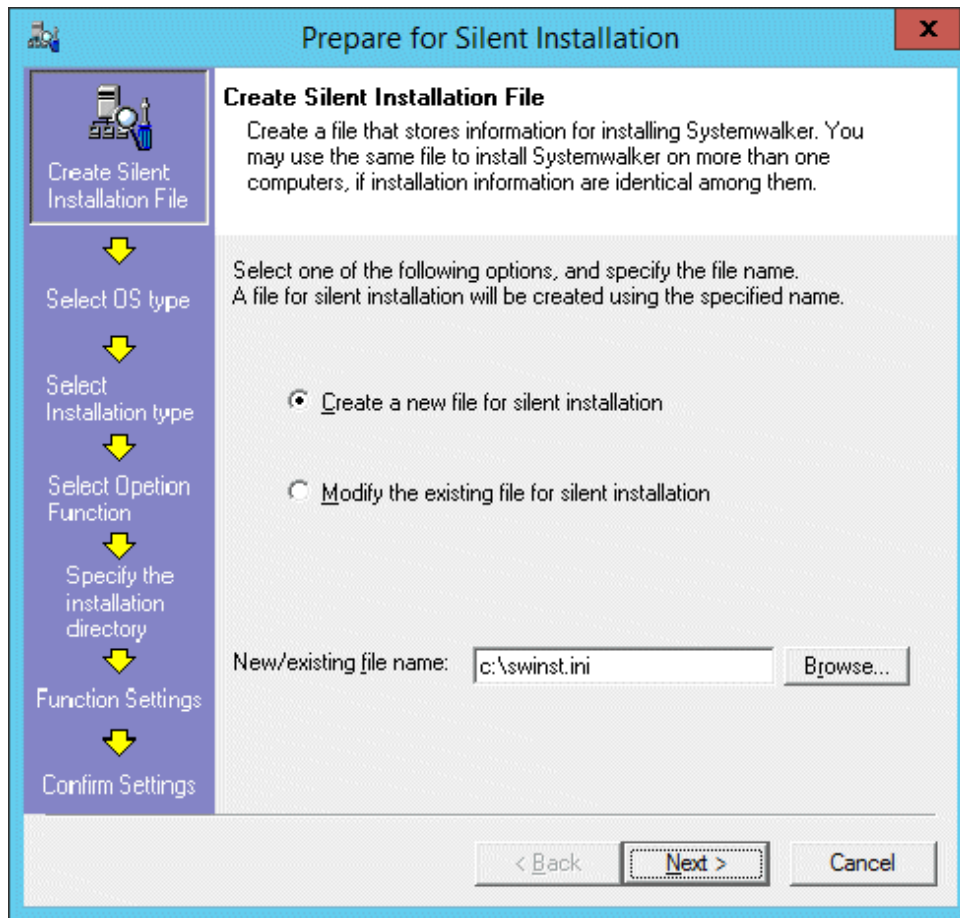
Prepare for Silent Installation

Create Silent Installation File

Select OS type

Select Installation type

Select Opeotion Function

Specify the installation directory

Function Settings

Confirm Settings

Create Silent Installation File

Create a file that stores information for installing Systemwalker. You may use the same file to install Systemwalker on more than one computers, if installation information are identical among them.

Select one of the following options, and specify the file name.
A file for silent installation will be created using the specified name.

Create a new file for silent installation

Modify the existing file for silent installation

New/existing file name: c:\swinst.ini

Browse...

< Back

Next >

Cancel